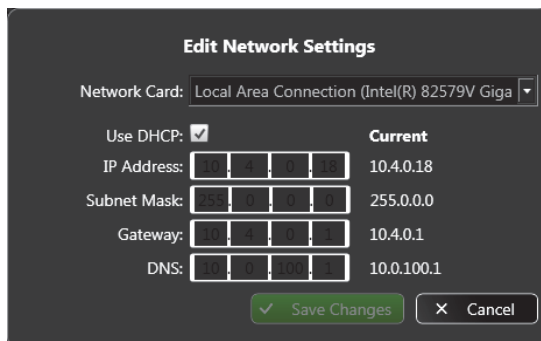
Edit Network Settings

Network Card: Local Area Connection (Intel(R) 82579V Giga

Use DHCP: ✓

Current

IP Address: 10 . 4 . 0 . 18

10.4.0.18

Subnet Mask: 255 . 0 . 0 . 0

255.0.0.0

Gateway: 10 . 4 . 0 . 1

10.4.0.1

DNS: 10 . 0 . 100 . 1

10.0.100.1

✓ Save Changes

✕ Cancel